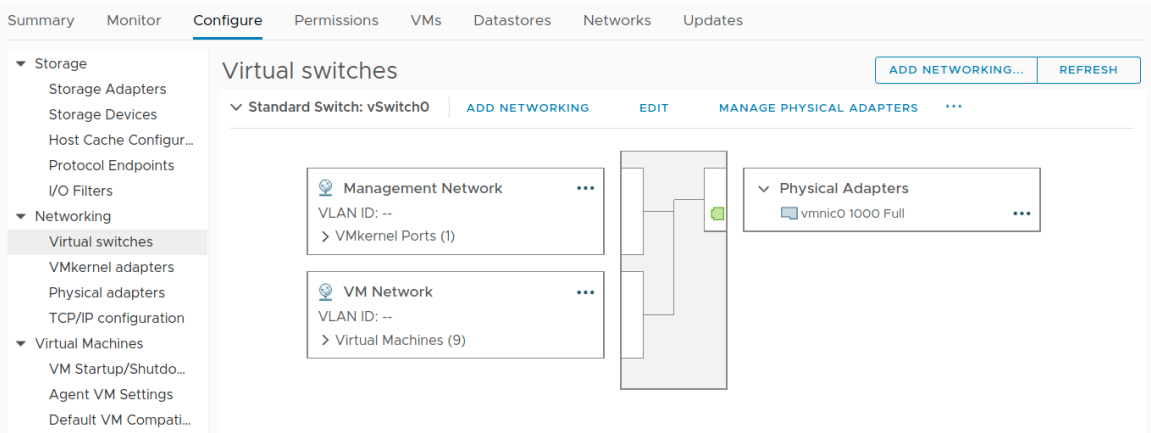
Summary Monitor Configure Permissions VMs Datastores Networks Updates

▾ Storage
Storage Adapters
Storage Devices
Host Cache Configur...
Protocol Endpoints
I/O Filters
▾ Networking
Virtual switches
VMkernel adapters
Physical adapters
TCP/IP configuration
▾ Virtual Machines
VM Startup/Shutdo...
Agent VM Settings
Default VM Compati...

Virtual switches

ADD NETWORKING... REFRESH

∨ Standard Switch: vSwitch0 ADD NETWORKING EDIT MANAGE PHYSICAL ADAPTERS ···

Management Network ···
VLAN ID: --
› VMkernel Ports (1)

VM Network ···
VLAN ID: --
› Virtual Machines (9)

∨ Physical Adapters
vmnic0 1000 Full ···